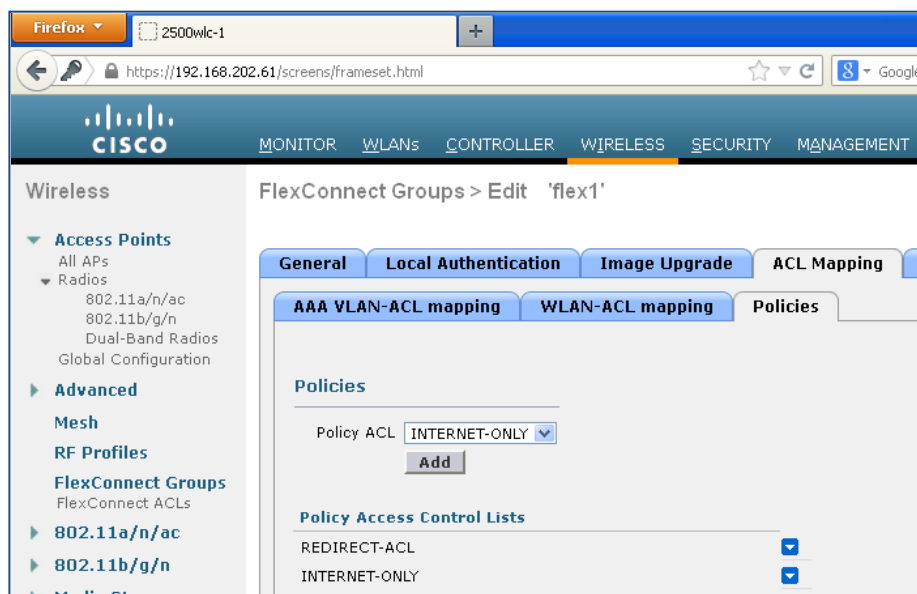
Firefox
2500wlc-1
+
https://192.168.202.61/screens/frameset.html
Google

CISCO
MONITOR WLANs CONTROLLER WIRELESS SECURITY MANAGEMENT

Wireless

Access Points
All APs
Radios
802.11a/n/ac
802.11b/g/n
Dual-Band Radios
Global Configuration
Advanced
Mesh
RF Profiles
FlexConnect Groups
FlexConnect ACLs
802.11a/n/ac
802.11b/g/n

FlexConnect Groups > Edit 'flex1'

General Local Authentication Image Upgrade ACL Mapping

AAA VLAN-ACL mapping WLAN-ACL mapping Policies

Policies

Policy ACL INTERNET-ONLY
Add

Policy Access Control Lists
REDIRECT-ACL
INTERNET-ONLY